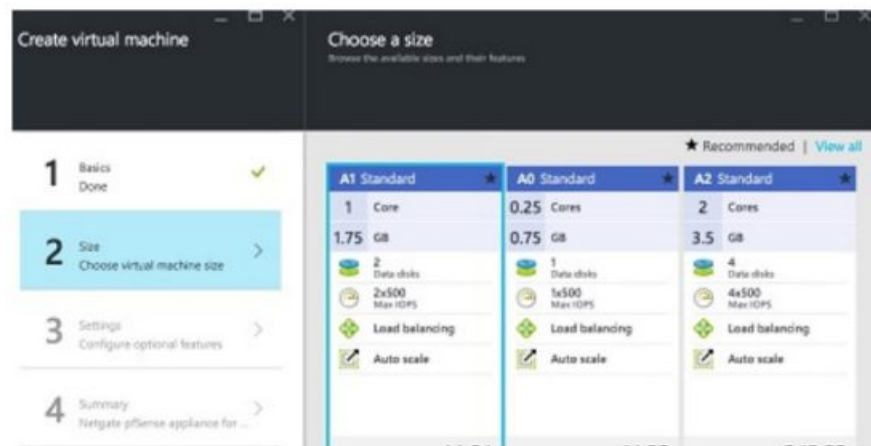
Create virtual machine

1 Basics
Done

2 Size
Choose virtual machine size

3 Settings
Configure optional features

4 Summary
Netgate pfSense appliance for...

Choose a size
Browse the available sizes and their features

★ Recommended | View all

A1 Standard ★
1 Core
1.75 GB
2 Data disks
2x500 Max IOPS
Load balancing
Auto scale

A0 Standard ★
0.25 Cores
0.75 GB
1 Data disks
1x500 Max IOPS
Load balancing
Auto scale

A2 Standard ★
2 Cores
3.5 GB
4 Data disks
4x500 Max IOPS
Load balancing
Auto scale

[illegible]